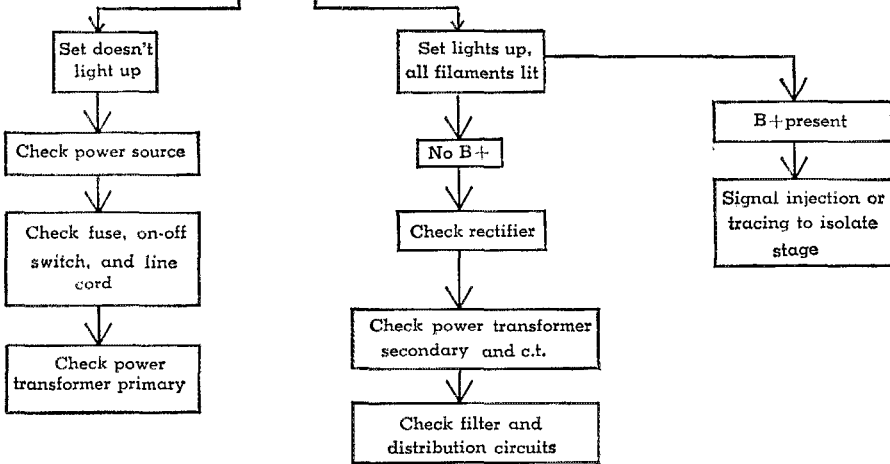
Set doesn't light up

Check power source

Check fuse, on-off switch, and line cord

Check power transformer primary

Set lights up, all filaments lit

No B+

Check rectifier

Check power transformer secondary and c.t.

Check filter and distribution circuits

B+present

Signal injection or tracing to isolate stage